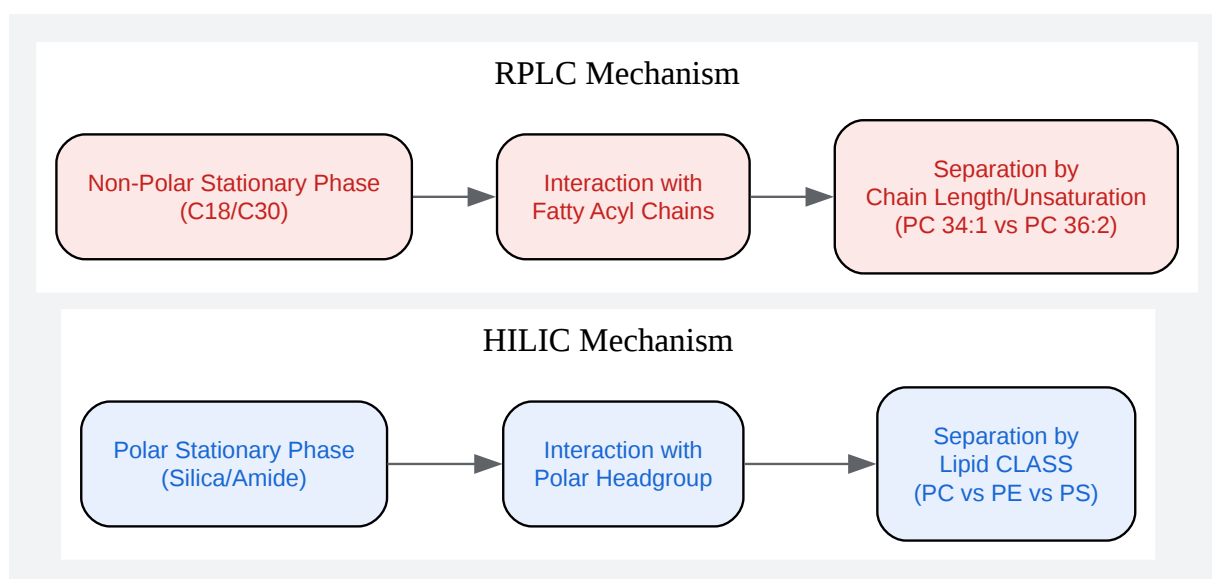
RPLC Mechanism

Non-Polar Stationary Phase
(C18/C30)

Interaction with
Fatty Acyl Chains

Separation by
Chain Length/Unsaturation
(PC 34:1 vs PC 36:2)

HILIC Mechanism

Polar Stationary Phase
(Silica/Amide)

Interaction with
Polar Headgroup

Separation by
Lipid CLASS
(PC vs PE vs PS)